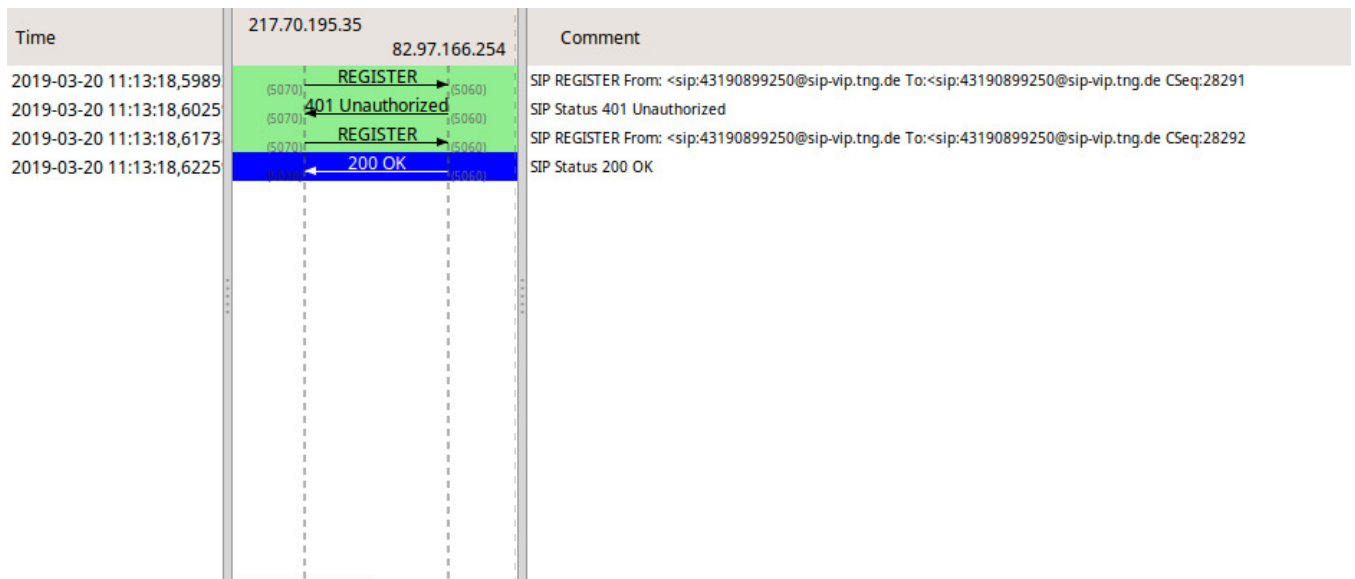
| Time | 217.70.195.35 82.97.166.254 | Comment |
|---|---|---|
| 2019-03-20 11:13:18,5989 | (5070) REGISTER (5060) | SIP REGISTER From: <sip:43190899250@sip-vip.tng.de To:<sip:43190899250@sip-vip.tng.de CSeq:28291 |
| 2019-03-20 11:13:18,6025 | (5070) 401 Unauthorized (5060) | SIP Status 401 Unauthorized |
| 2019-03-20 11:13:18,6173 | (5070) REGISTER (5060) | SIP REGISTER From: <sip:43190899250@sip-vip.tng.de To:<sip:43190899250@sip-vip.tng.de CSeq:28292 |
| 2019-03-20 11:13:18,6225 | (5070) 200 OK (5060) | SIP Status 200 OK |